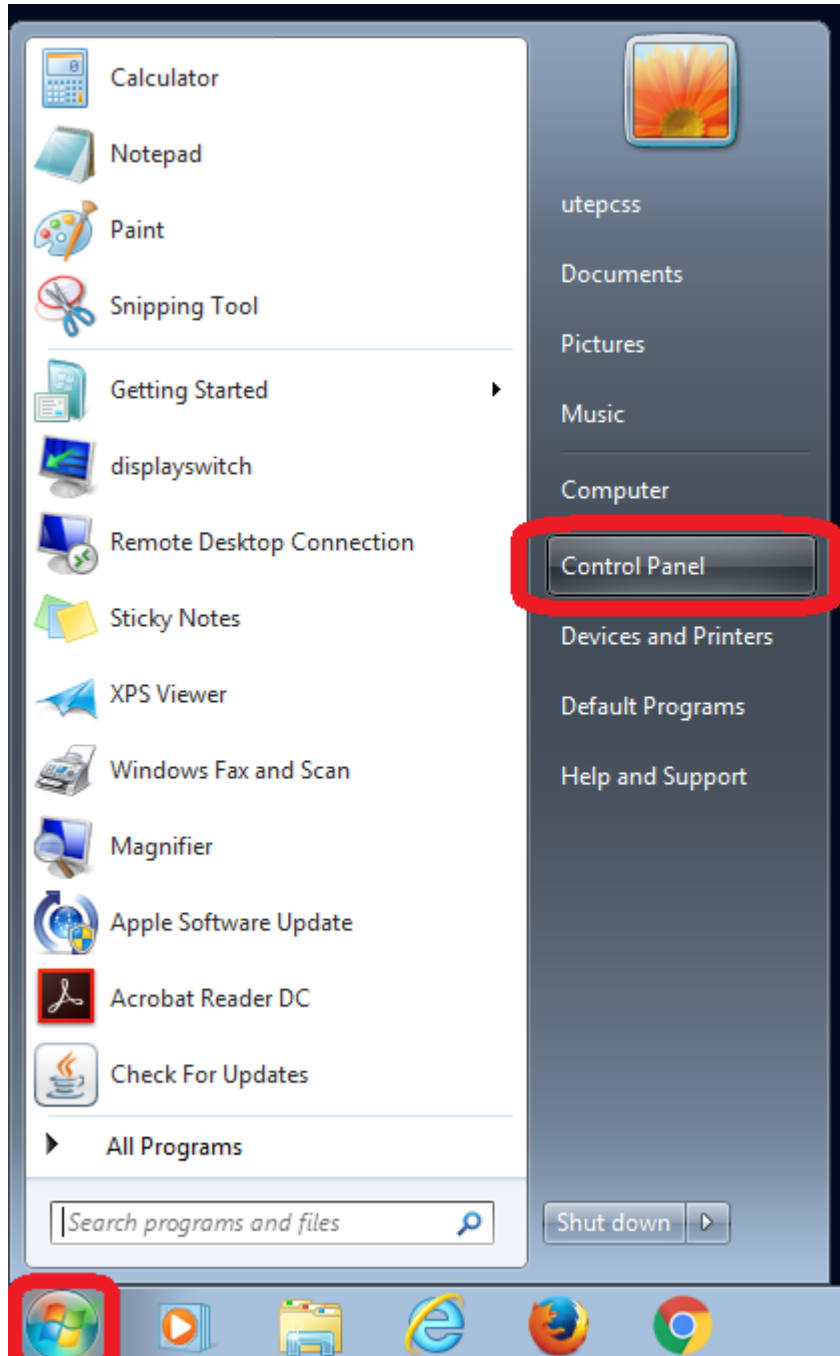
Calculator
Notepad
Paint
Snipping Tool
Getting Started
displayswitch
Remote Desktop Connection
Sticky Notes
XPS Viewer
Windows Fax and Scan
Magnifier
Apple Software Update
Acrobat Reader DC
Check For Updates
All Programs
Search programs and files

utepcss
Documents
Pictures
Music
Computer
Control Panel
Devices and Printers
Default Programs
Help and Support
Shut down